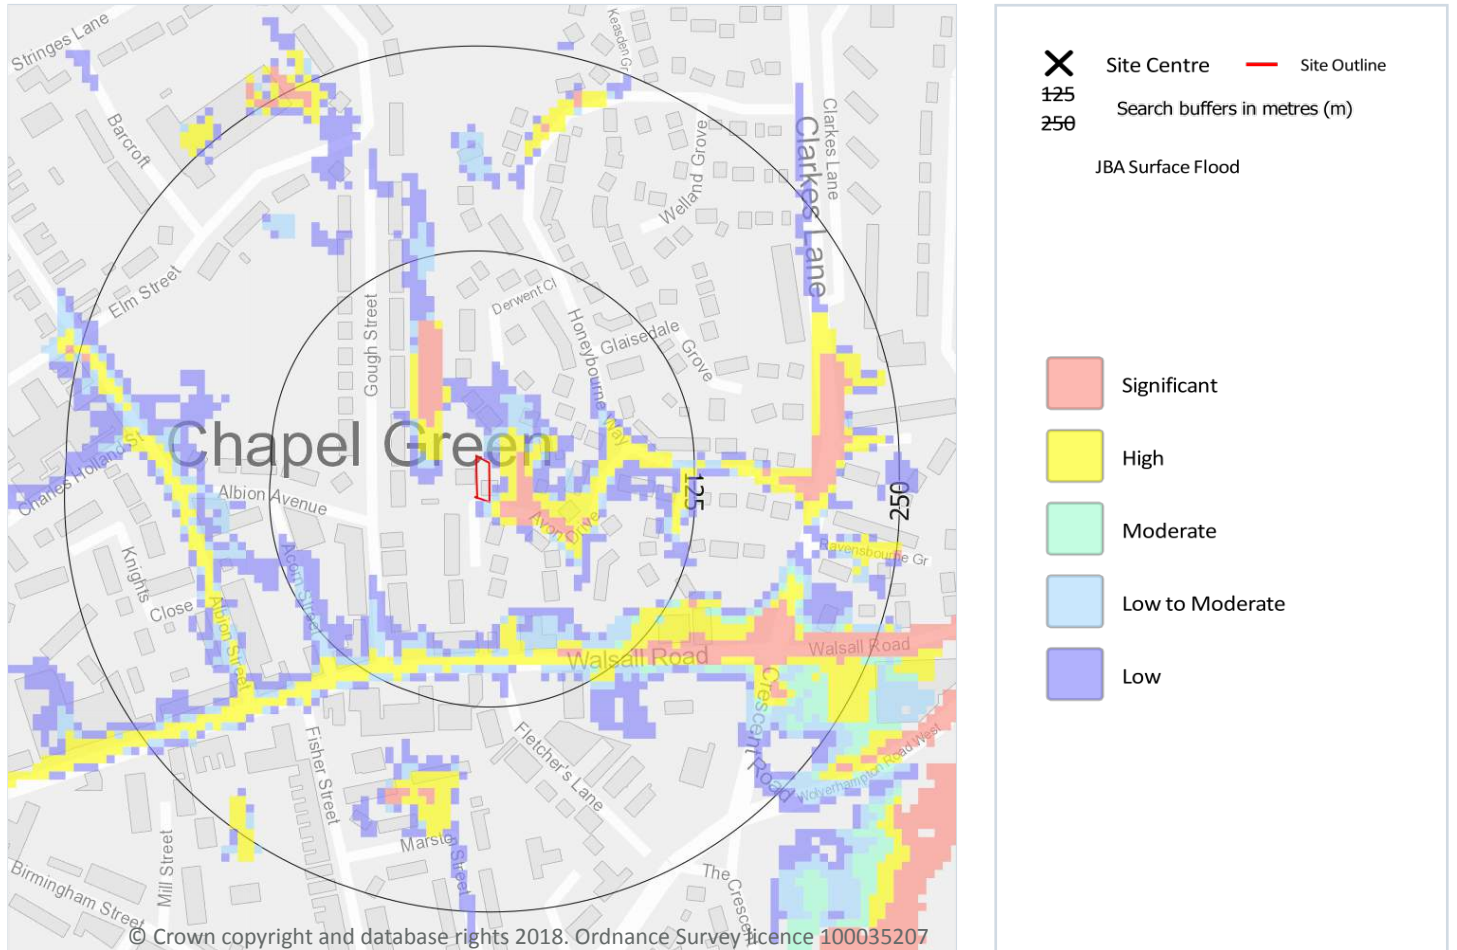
Stringes Lane
Barcroft
Keasden Gr
Clarkes Lane
Clarkes Lane
Welland Grove
Elm Street
Derwent Cl
Gough Street
Honeybourne Way
Glaisedale Grove
Chapel Green
Charles Holland St
Albion Avenue
Avon Drive
125
250
Ravensbourne Gr
Knights Close
Acorn Street
Albion Street
Walsall Road
Walsall Road
Crescent Road
Wolverhampton Road West
Fisher Street
Fletcher's Lane
Marsh Street
Mill Street
Birmingham Street
The Crescent
© Crown copyright and database rights 2018. Ordnance Survey licence 100035207

Site Centre
Site Outline
125
250
Search buffers in metres (m)

JBA Surface Flood

Significant
High
Moderate
Low to Moderate
Low